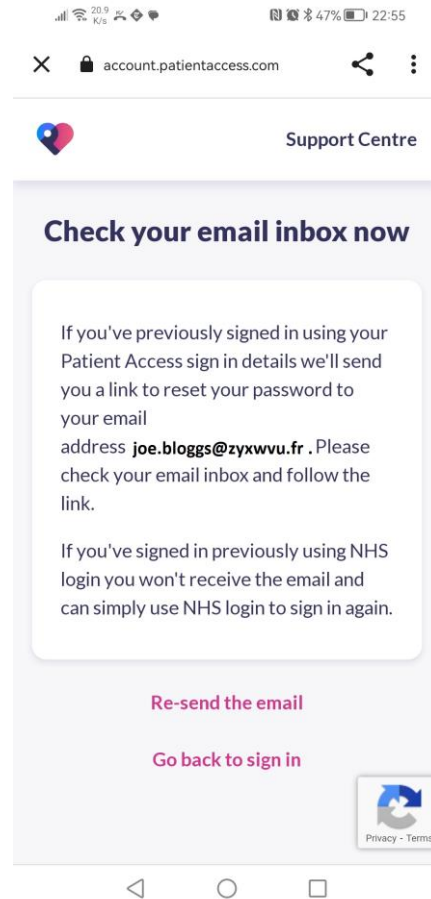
20.9 K/s 47% 22:55

account.patientaccess.com

Support Centre

Check your email inbox now

If you've previously signed in using your Patient Access sign in details we'll send you a link to reset your password to your email address joe.bloggs@zyxwvu.fr . Please check your email inbox and follow the link.

If you've signed in previously using NHS login you won't receive the email and can simply use NHS login to sign in again.

Re-send the email

Go back to sign in

Privacy - Terms